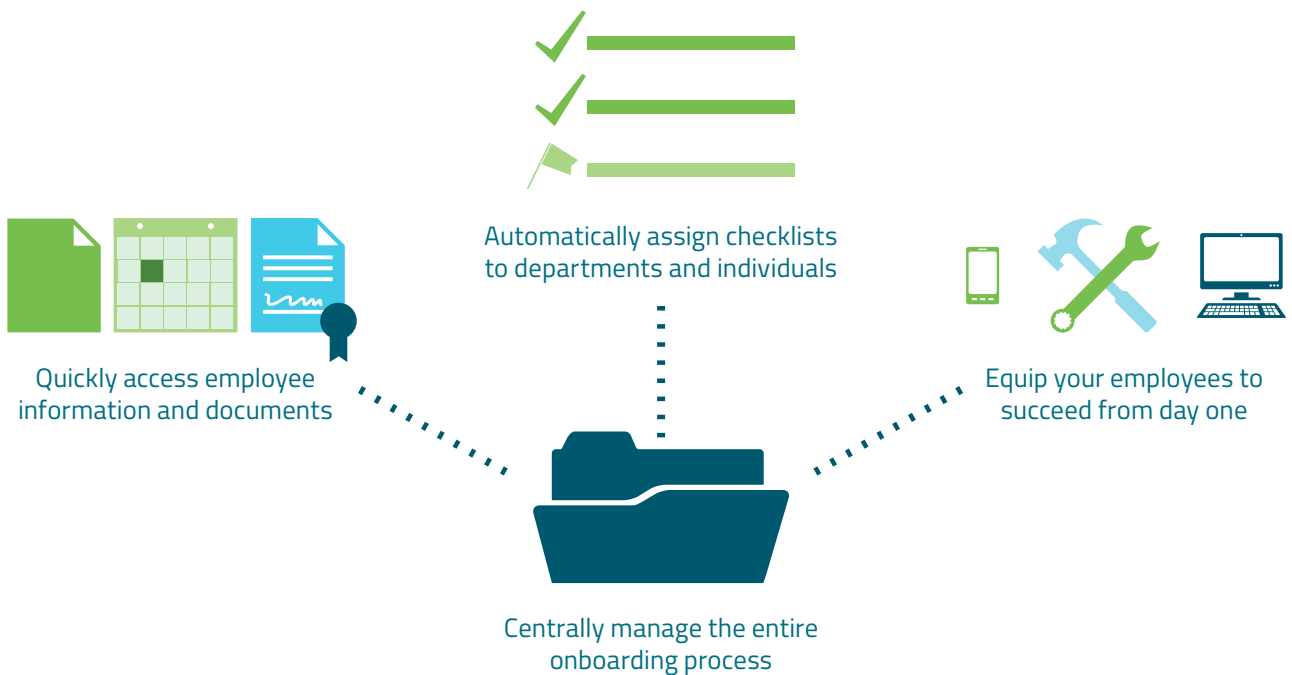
Automatically assign checklists to departments and individuals

Quickly access employee information and documents

Equip your employees to succeed from day one

Centrally manage the entire onboarding process